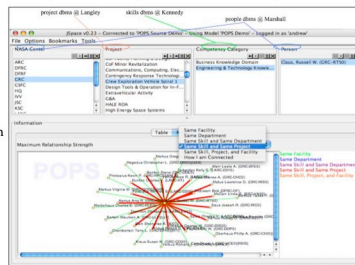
project dbms @ Langley

skills dbms @ Kennedy

people dbms @ Marshall

JSpace v0.23 - Connected to 'POPS Source Demo' - Using Model 'POPS Demo' - Logged in as 'andrew'

File Options Bookmarks Tools

NASA Center

Project

Competency Category

Person

ARC
DFRC
DFRF
GRC
GSFC
HQ
IVV
JPL
JSC
KSC

Colf Motor Revitalization
Communications, Computing, Elec...
Contingency Response Technologi...
Crew Exploration Vehicle Servi...
Design Tools & Operation for In-F...
Extravehicular Activity
GBA
HALE ROA
High Energy Space Systems

Business Knowledge Domain
Engineering & Technology Knowle...

Class, Russell W. (GRC-R750)

Information

Table

Same Facility
Same Department
Same Skill and Same Department
Same Skill and Same Project
Same Skill, Project, and Facility
How I am Connected

Maximum Relationship Strength

POPS

Same Facility
Same Department
Same Skill and Same Department
Same Skill and Same Project
Same Skill, Project, and Facility